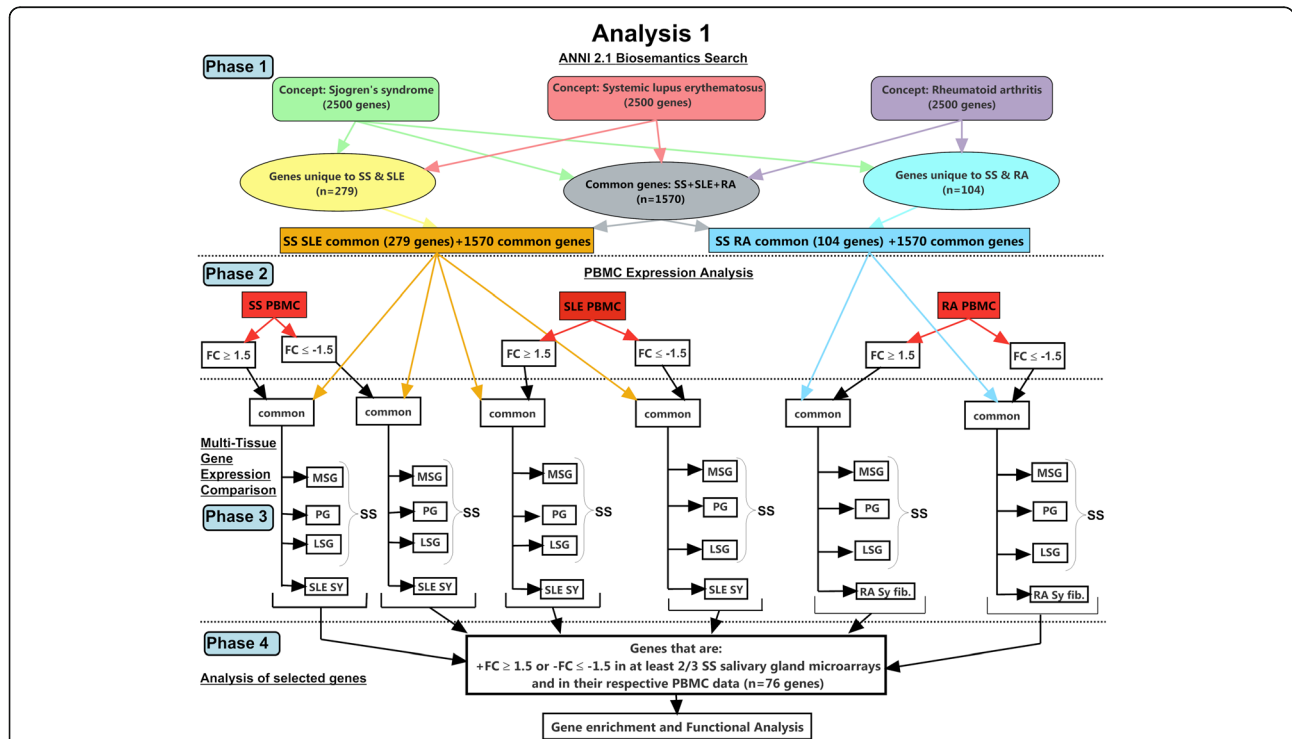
Analysis 1

ANNI 2.1 Biosemantics Search

Phase 1

Concept: Sjogren's syndrome (2500 genes)

Concept: Systemic lupus erythematosus (2500 genes)

Concept: Rheumatoid arthritis (2500 genes)

Genes unique to SS & SLE (n=279)

Common genes: SS+SLE+RA (n=1570)

Genes unique to SS & RA (n=104)

SS SLE common (279 genes)+1570 common genes

SS RA common (104 genes) +1570 common genes

Phase 2

PBMC Expression Analysis

SS PBMC

SLE PBMC

RA PBMC

FC ≥ 1.5

FC ≤ -1.5

FC ≥ 1.5

FC ≤ -1.5

FC ≥ 1.5

FC ≤ -1.5

common

common

common

common

common

common

Multi-Tissue Gene Expression Comparison

Phase 3

MSG

PG

LSG

SS

SLE SY

MSG

PG

LSG

SS

SLE SY

MSG

PG

LSG

SS

SLE SY

MSG

PG

LSG

SS

SLE SY

MSG

PG

LSG

SS

RA Sy fib.

MSG

PG

LSG

SS

RA Sy fib.

Phase 4

Analysis of selected genes

Genes that are:
+FC ≥ 1.5 or -FC ≤ -1.5 in at least 2/3 SS salivary gland microarrays and in their respective PBMC data (n=76 genes)

Gene enrichment and Functional Analysis